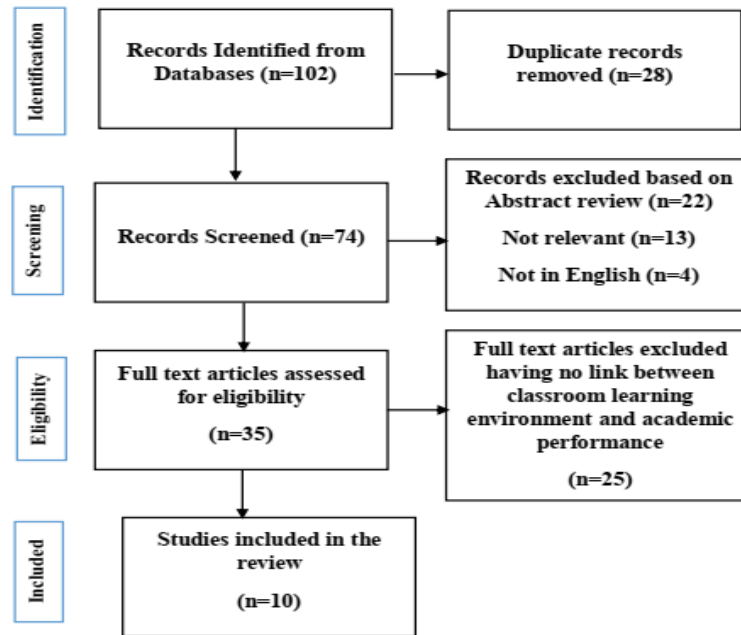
Identification

Records Identified from Databases (n=102)

Duplicate records removed (n=28)

Screening

Records Screened (n=74)

Records excluded based on Abstract review (n=22)

Not relevant (n=13)

Not in English (n=4)

Eligibility

Full text articles assessed for eligibility

(n=35)

Full text articles excluded having no link between classroom learning environment and academic performance

(n=25)

Included

Studies included in the review

(n=10)